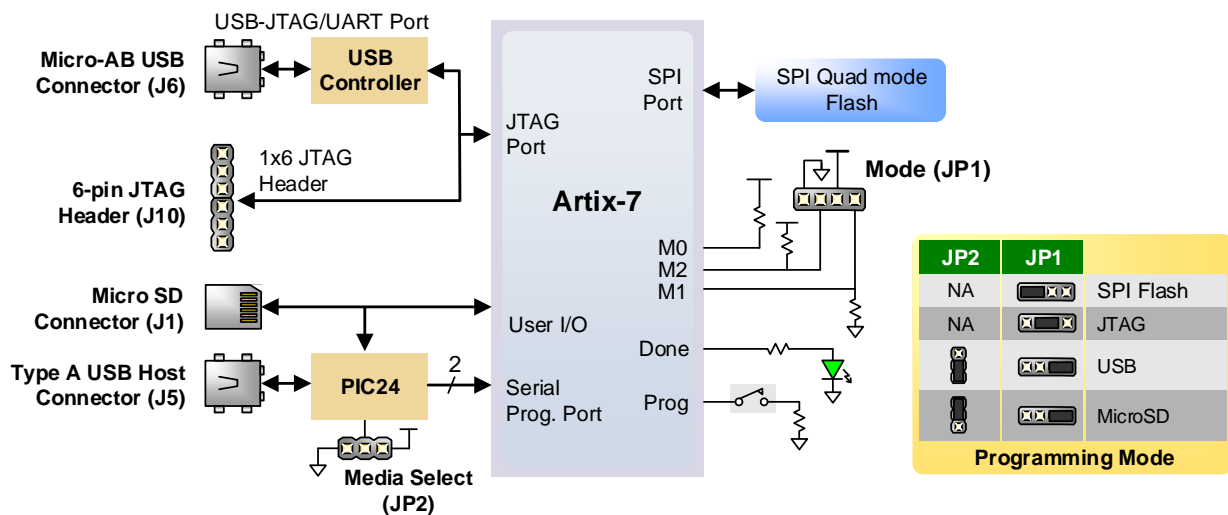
USB-JTAG/UART Port

Micro-AB USB Connector (J6)

USB Controller

6-pin JTAG Header (J10)

1x6 JTAG Header

Micro SD Connector (J1)

Type A USB Host Connector (J5)

PIC24

2

Media Select (JP2)

JTAG Port

Artix-7

SPI Port

SPI Quad mode Flash

Mode (JP1)

M0

M2

M1

User I/O

Done

Serial Prog. Port

Prog

| JP2 | JP1 | |
|---|---|---|
| NA | | SPI Flash |
| NA | | JTAG |
| | | USB |
| | | MicroSD |

Programming Mode